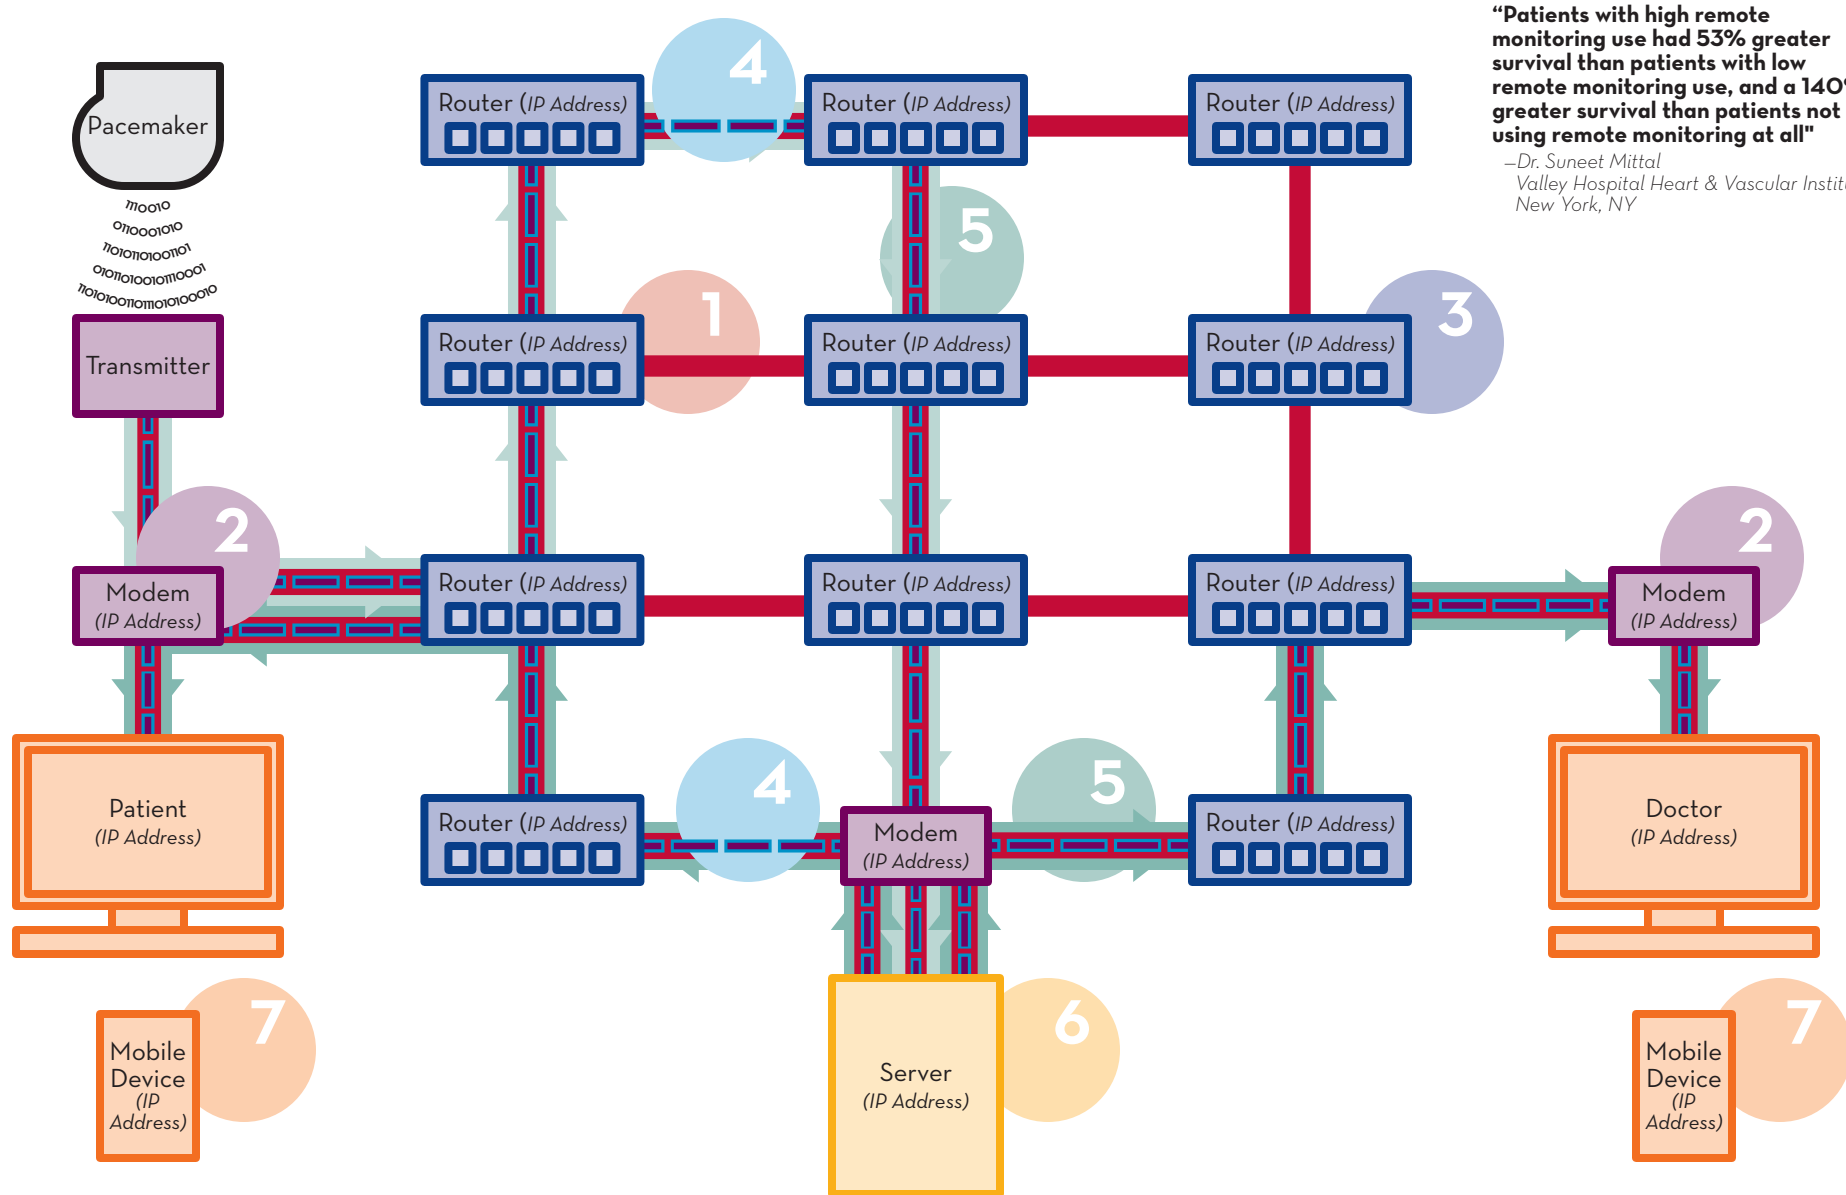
"Patients with high remote monitoring use had 53% greater survival than patients with low remote monitoring use, and a 140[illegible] greater survival than patients not using remote monitoring at all"
—Dr. Suneet Mittal
Valley Hospital Heart & Vascular Instit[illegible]
New York, NY

Pacemaker

11OO1O
O11OOO1O1O
11O1O11O1OO11O1
O1O11O1OO1O11OOO1
11O1O1OO11O11O1O1O1OOO1O

Transmitter

Router (IP Address)

4

Router (IP Address)

Router (IP Address)

5

Router (IP Address)

1

Router (IP Address)

Router (IP Address)

3

2

Modem (IP Address)

Router (IP Address)

Router (IP Address)

Router (IP Address)

2

Modem (IP Address)

Patient (IP Address)

Router (IP Address)

4

Modem (IP Address)

5

Router (IP Address)

Doctor (IP Address)

Mobile Device (IP Address)

7

Server (IP Address)

6

Mobile Device (IP Address)

7